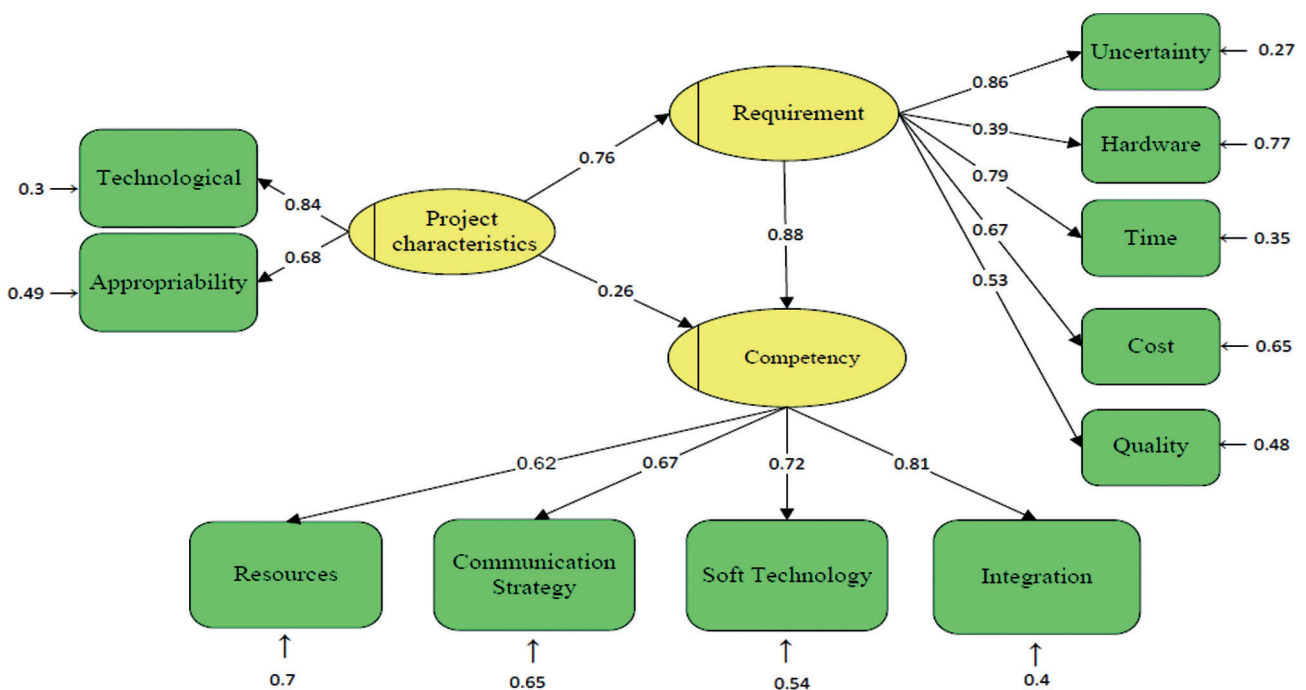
Uncertainty 0.27
0.86
Requirement
0.39
Hardware 0.77
0.79
0.76
Time 0.35
0.67
0.3 Technological
0.84
Project characteristics
0.88
0.53
0.68
0.49 Appropriability
0.26
Cost 0.65
Competency
Quality 0.48
0.62
0.67
0.72
0.81
Resources
Communication Strategy
Soft Technology
Integration
0.7
0.65
0.54
0.4